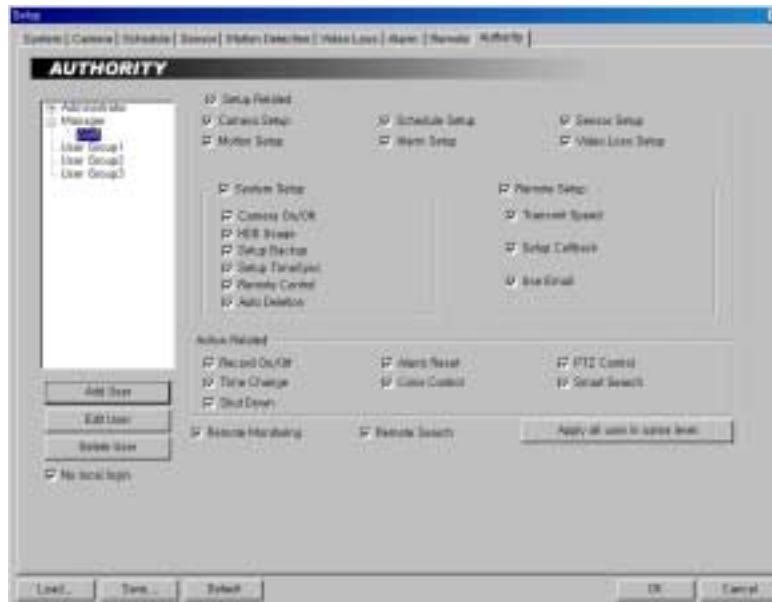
Setup

System | Camera | Schedule | Sensor | Motion Detection | Video Loss | Alarm | Remote | Authority

AUTHORITY

Administrator
Manager
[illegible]
User Group1
User Group2
User Group3

Setup Related
Camera Setup
Schedule Setup
Sensor Setup
Motion Setup
Alarm Setup
Video Loss Setup

System Setup
Camera On/Off
HDD Erase
Setup Backup
Setup TimeSync
Remote Control
Auto Deletion

Remote Setup
Transmit Speed
Setup Callback
Use Email

Action Related
Record On/Off
Alarm Reset
PTZ Control
Time Change
Color Control
Smart Search
Shut Down

Add User
Edit User
Delete User
No local login

Remote Monitoring
Remote Search
Apply all users in same level

Load...
Save...
Default
OK
Cancel